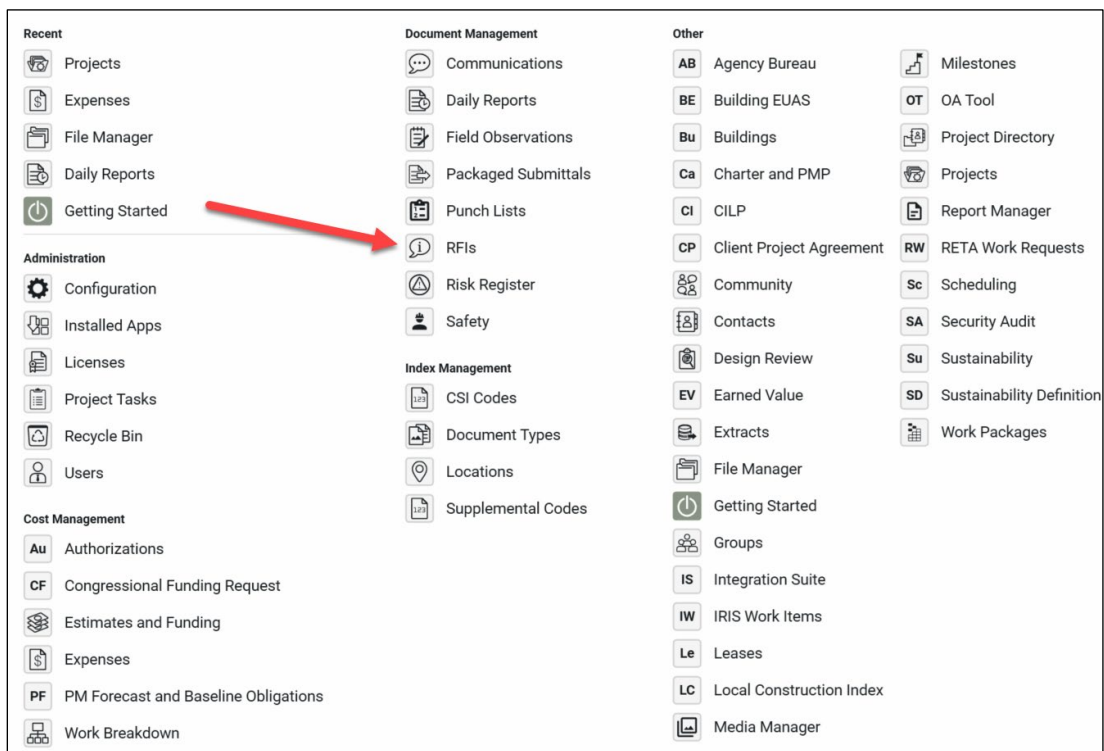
Recent
Projects
Expenses
File Manager
Daily Reports
Getting Started

Administration
Configuration
Installed Apps
Licenses
Project Tasks
Recycle Bin
Users

Cost Management
Au Authorizations
CF Congressional Funding Request
Estimates and Funding
Expenses
PF PM Forecast and Baseline Obligations
Work Breakdown

Document Management
Communications
Daily Reports
Field Observations
Packaged Submittals
Punch Lists
RFIs
Risk Register
Safety

Index Management
CSI Codes
Document Types
Locations
Supplemental Codes

Other
AB Agency Bureau
BE Building EUAS
Bu Buildings
Ca Charter and PMP
CI CILP
CP Client Project Agreement
Community
Contacts
Design Review
EV Earned Value
Extracts
File Manager
Getting Started
Groups
IS Integration Suite
IW IRIS Work Items
Le Leases
LC Local Construction Index
Media Manager

Milestones
OT OA Tool
Project Directory
Projects
Report Manager
RW RETA Work Requests
Sc Scheduling
SA Security Audit
Su Sustainability
SD Sustainability Definition
Work Packages